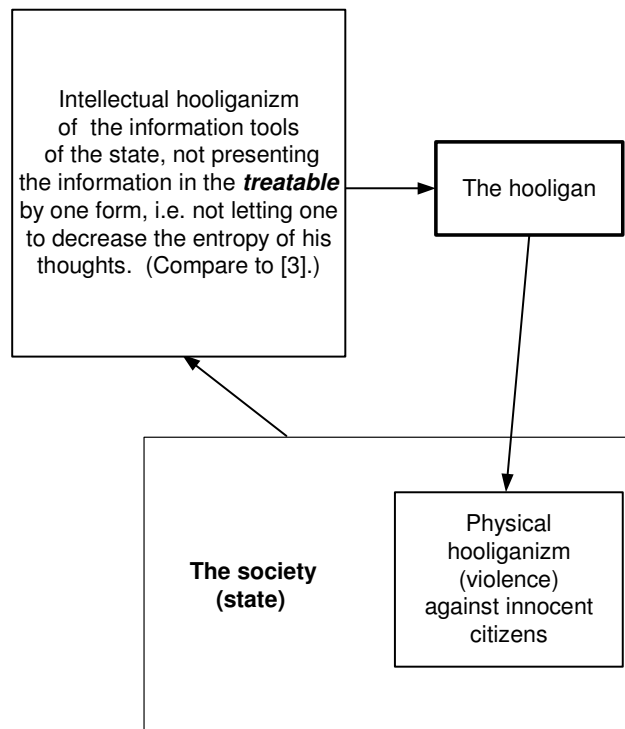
Intellectual hooliganizm of the information tools of the state, not presenting the information in the ***treatable*** by one form, i.e. not letting one to decrease the entropy of his thoughts. (Compare to [3].)

The hooligan

**The society (state)**

Physical hooliganizm (violence) against innocent citizens